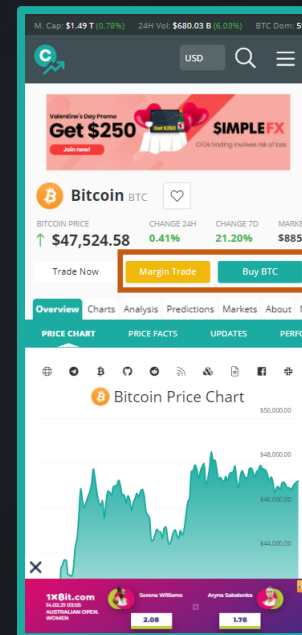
M. Cap: $1.49 T (0.78%) 24H Vol: $680.03 B (6.03%) BTC Dom: 5

USD

Valentine's Day Promo
Get $250
Join now!
Get $250
SIMPLEFX
CFDs trading involves risk of loss

Bitcoin BTC

BITCOIN PRICE
↑ $47,524.58

CHANGE 24H
0.41%

CHANGE 7D
21.20%

MARKE
$885

Trade Now

Margin Trade

Buy BTC

Overview Charts Analysis Predictions Markets About N

PRICE CHART PRICE FACTS UPDATES PERFO

Bitcoin Price Chart

$50,000.00

$48,000.00

$46,000.00

$44,000.00

1XBit.com
14.02.21 03:00
AUSTRALIAN OPEN. WOMEN

Serena Williams
2.08

Aryna Sabalenka
1.78